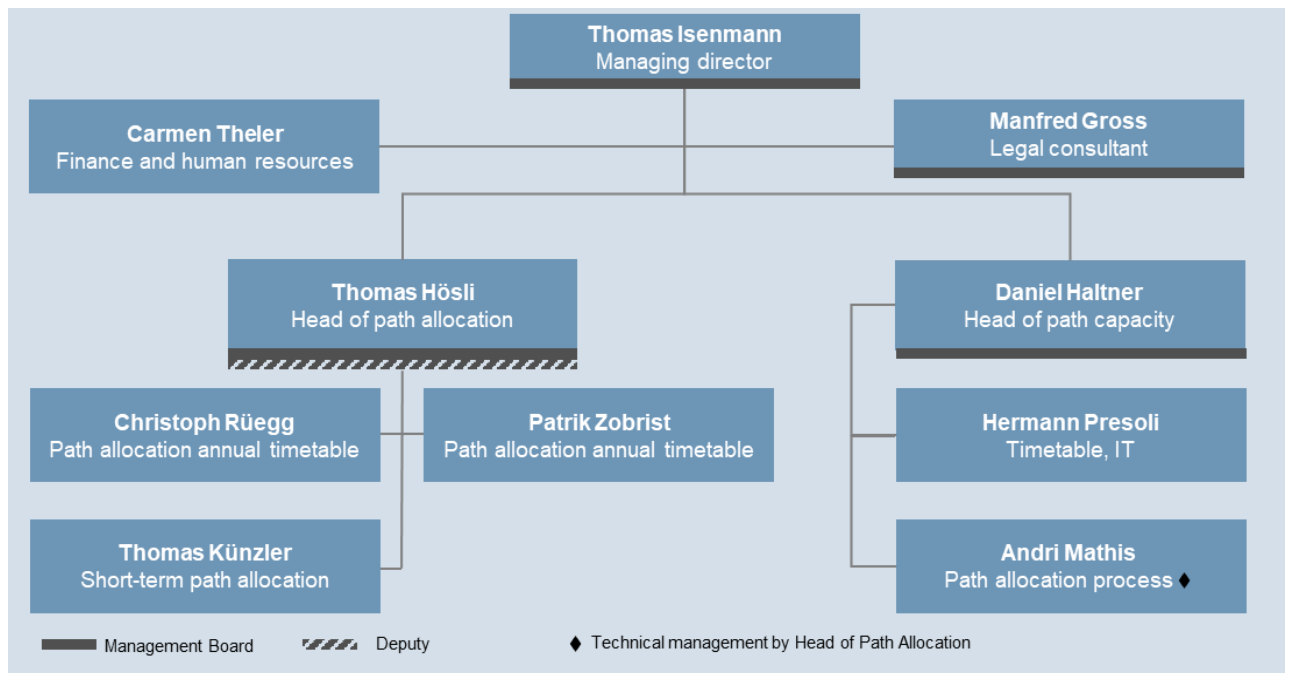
**Thomas Isenmann**
Managing director

**Carmen Theler**
Finance and human resources

**Manfred Gross**
Legal consultant

**Thomas Hösli**
Head of path allocation

**Daniel Haltner**
Head of path capacity

**Christoph Rüegg**
Path allocation annual timetable

**Patrik Zobrist**
Path allocation annual timetable

**Hermann Presoli**
Timetable, IT

**Thomas Künzler**
Short-term path allocation

**Andri Mathis**
Path allocation process ♦

Management Board

Deputy

♦ Technical management by Head of Path Allocation